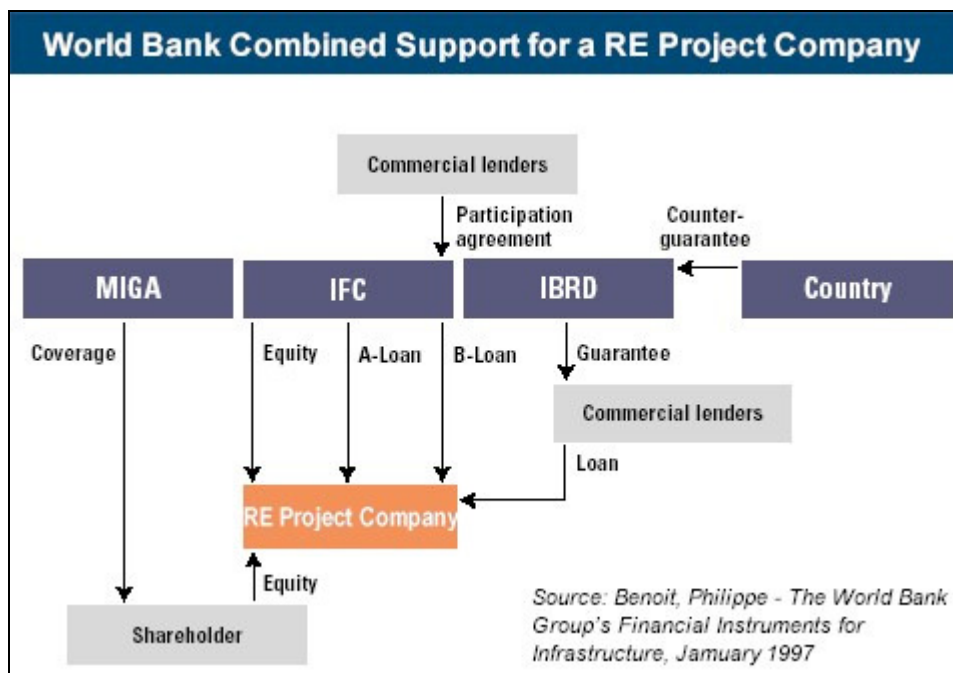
World Bank Combined Support for a RE Project Company

Commercial lenders

Participation agreement

Counter-guarantee

MIGA

IFC

IBRD

Country

Coverage

Equity

A-Loan

B-Loan

Guarantee

Commercial lenders

Loan

RE Project Company

Equity

Shareholder

Source: Benoit, Philippe - The World Bank Group's Financial Instruments for Infrastructure, Jamuary 1997